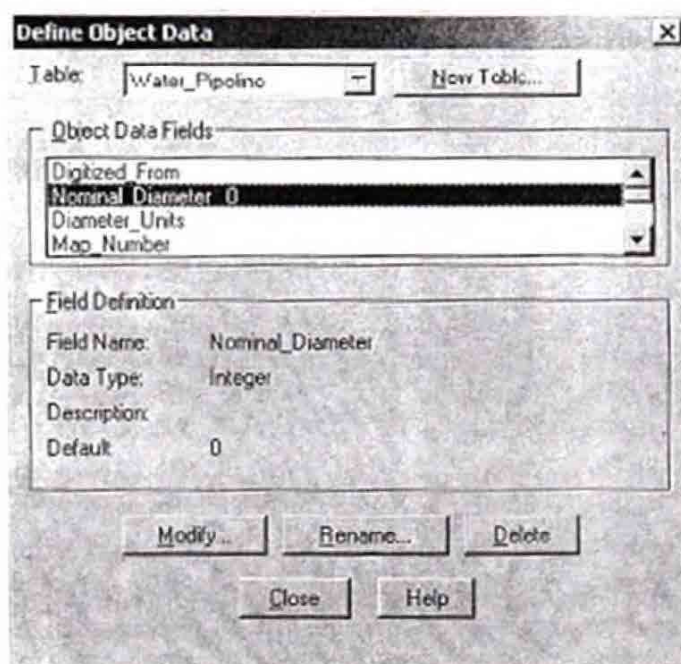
Define Object Data

Table: Water_Pipolino

Now Tablc...

Object Data Fields

Digitized_From
Nominal_Diameter 0
Diameter_Units
Map_Number

Field Definition

Field Name: Nominal_Diameter
Data Type: Integer
Description:
Default: 0

Modify... Rename... Delete

Close Help